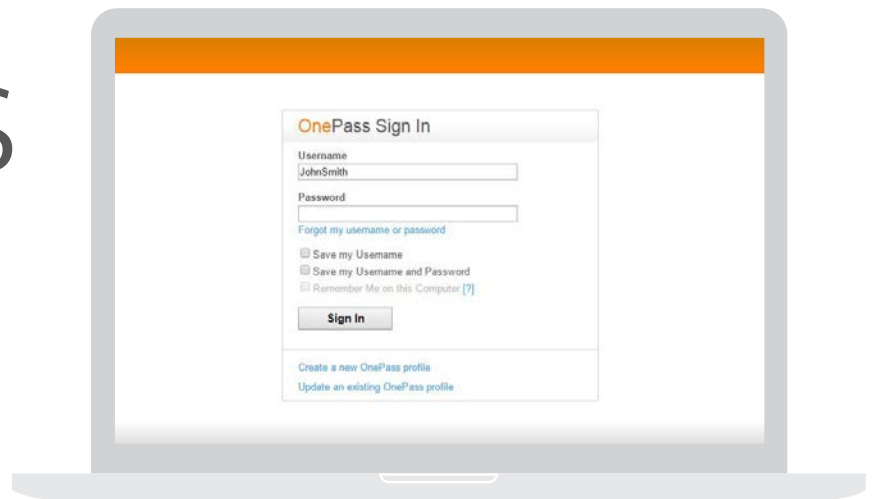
6

OnePass Sign In

Username

JohnSmith

Password

Forgot my username or password

Save my Username

Save my Username and Password

Remember Me on this Computer [?]

Sign In

Create a new OnePass profile

Update an existing OnePass profile